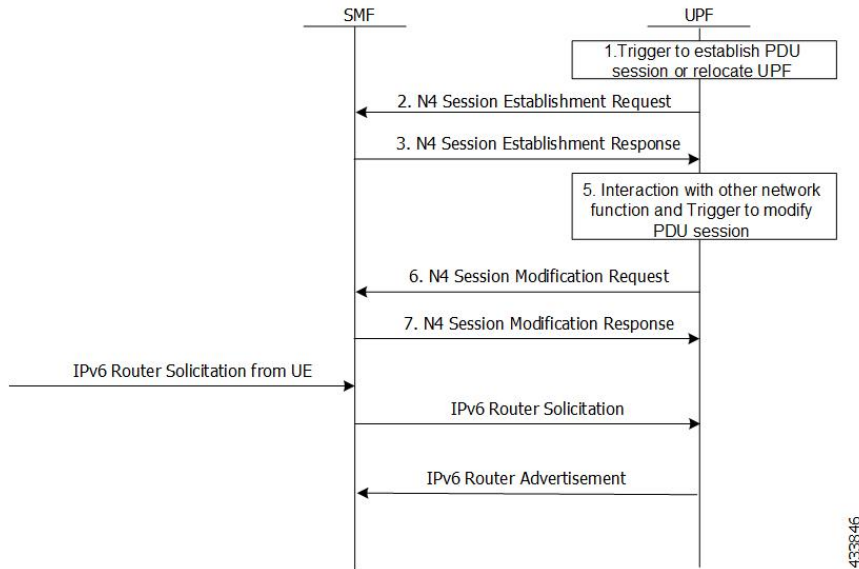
SMF

UPF

1.Trigger to establish PDU session or relocate UPF

2. N4 Session Establishment Request

3. N4 Session Establishment Response

5. Interaction with other network function and Trigger to modify PDU session

6. N4 Session Modification Request

7. N4 Session Modification Response

IPv6 Router Solicitation from UE

IPv6 Router Solicitation

IPv6 Router Advertisement

433846